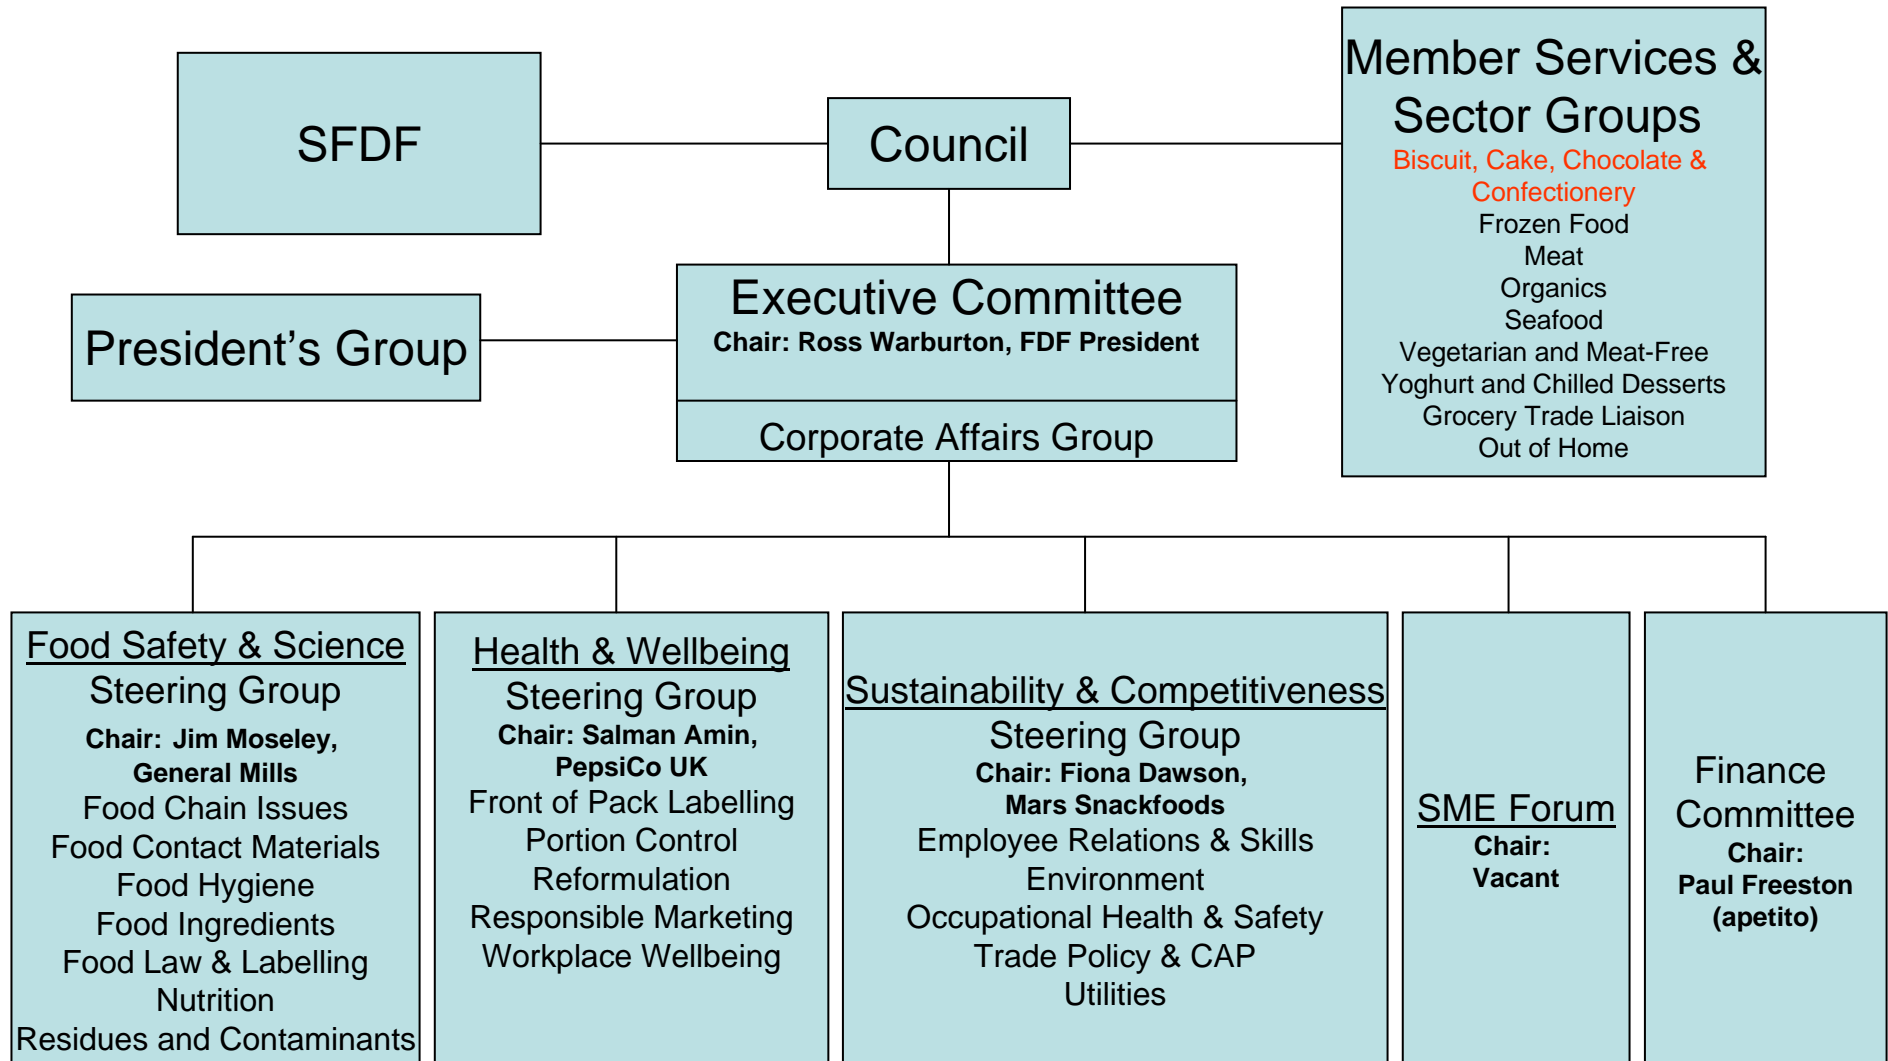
SFDF

Council

Member Services & Sector Groups
Biscuit, Cake, Chocolate & Confectionery
Frozen Food
Meat
Organics
Seafood
Vegetarian and Meat-Free
Yoghurt and Chilled Desserts
Grocery Trade Liaison
Out of Home

President's Group

Executive Committee
Chair: Ross Warburton, FDF President

Corporate Affairs Group

Food Safety & Science Steering Group
Chair: Jim Moseley, General Mills
Food Chain Issues
Food Contact Materials
Food Hygiene
Food Ingredients
Food Law & Labelling
Nutrition
Residues and Contaminants

Health & Wellbeing Steering Group
Chair: Salman Amin, PepsiCo UK
Front of Pack Labelling
Portion Control
Reformulation
Responsible Marketing
Workplace Wellbeing

Sustainability & Competitiveness Steering Group
Chair: Fiona Dawson, Mars Snackfoods
Employee Relations & Skills
Environment
Occupational Health & Safety
Trade Policy & CAP
Utilities

SME Forum
Chair:
Vacant

Finance Committee
Chair:
Paul Freeston (apetito)